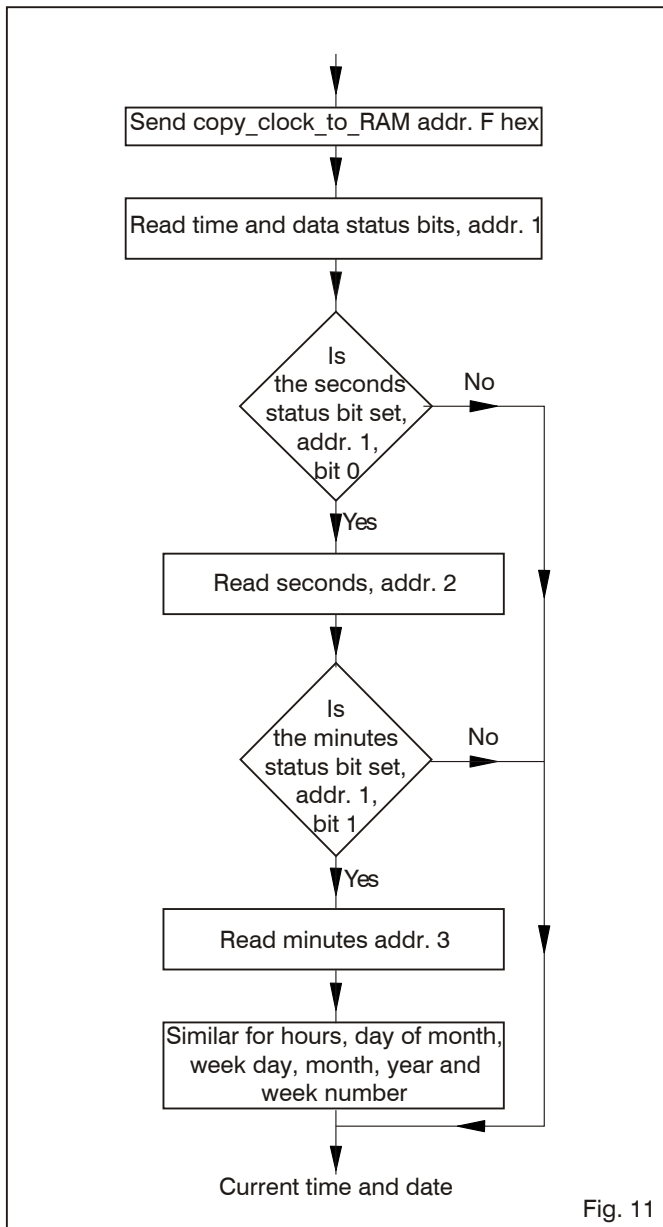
Send copy_clock_to_RAM addr. F hex

Read time and data status bits, addr. 1

Is the seconds status bit set, addr. 1, bit 0

No

Yes

Read seconds, addr. 2

Is the minutes status bit set, addr. 1, bit 1

No

Yes

Read minutes addr. 3

Similar for hours, day of month, week day, month, year and week number

Current time and date

Fig. 11